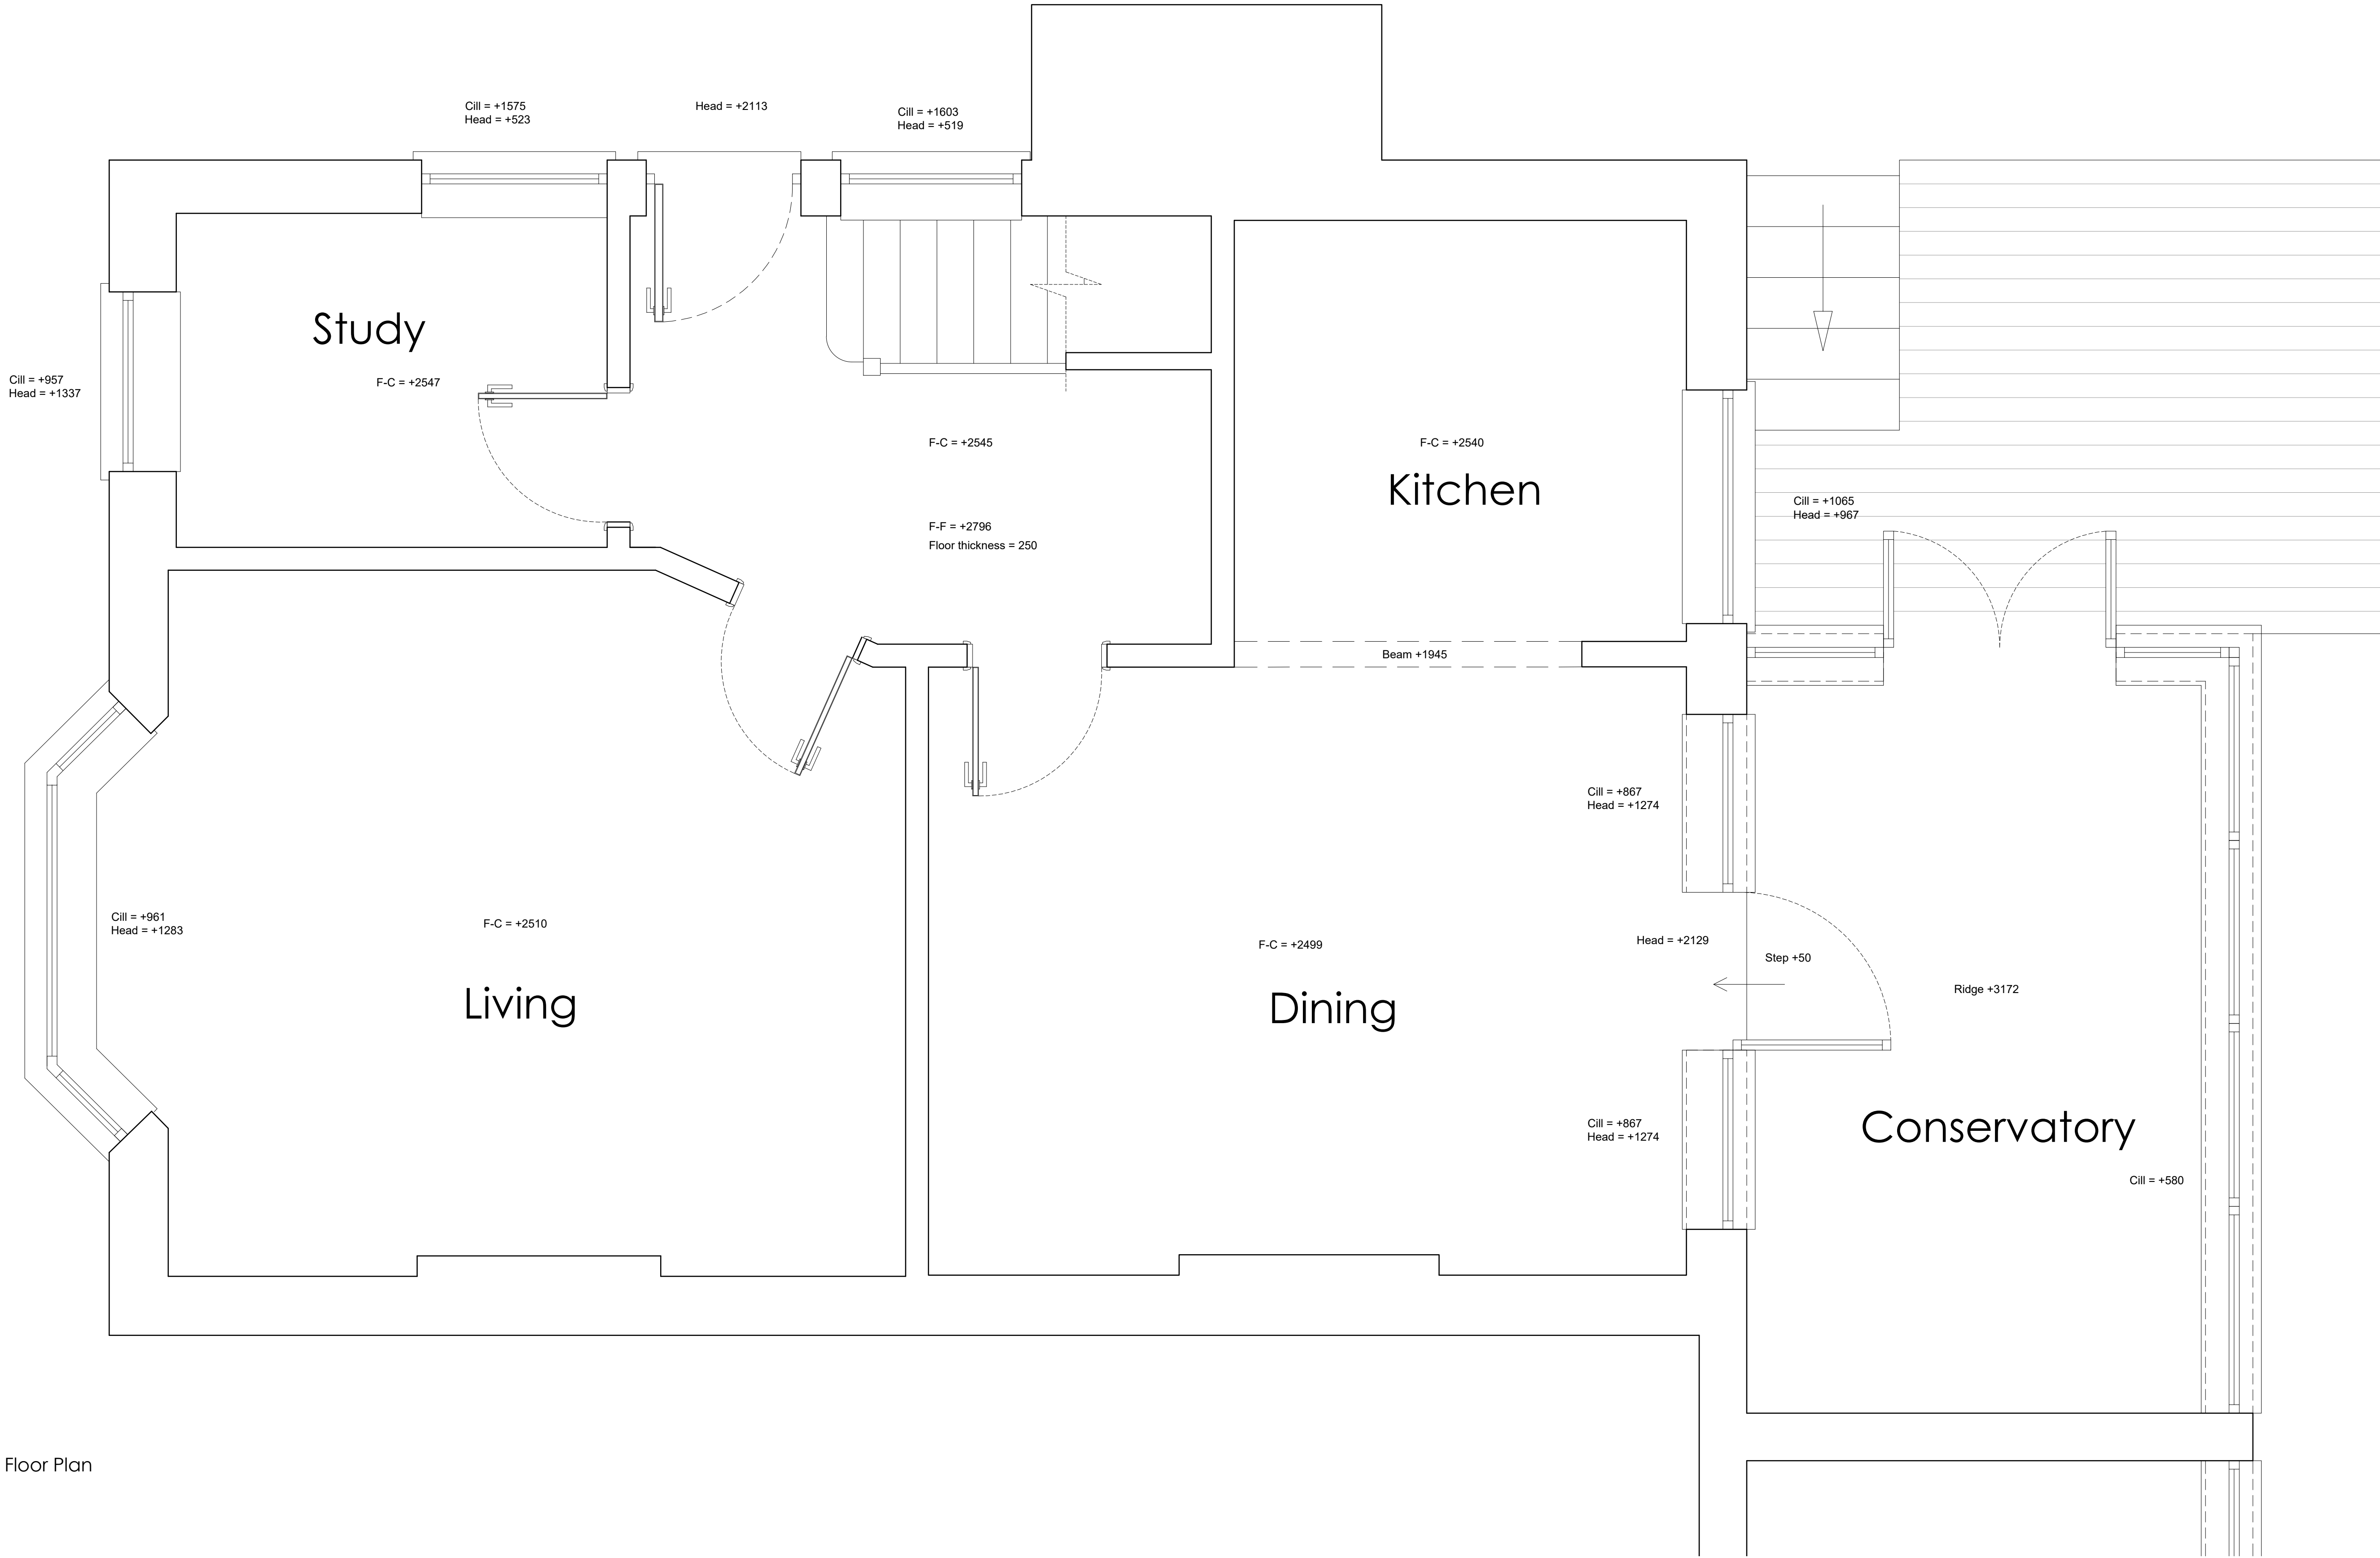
Cill = +1575
Head = +523

Head = +2113

Cill = +1603
Head = +519

Study

F-C = +2547

Cill = +957
Head = +1337

F-C = +2545

F-F = +2796
Floor thickness = 250

F-C = +2540

Kitchen

Cill = +1065
Head = +967

Beam +1945

Cill = +867
Head = +1274

Cill = +961
Head = +1283

F-C = +2510

Living

F-C = +2499

Dining

Head = +2129

Step +50

Ridge +3172

Cill = +867
Head = +1274

Conservatory

Cill = +580

Floor Plan